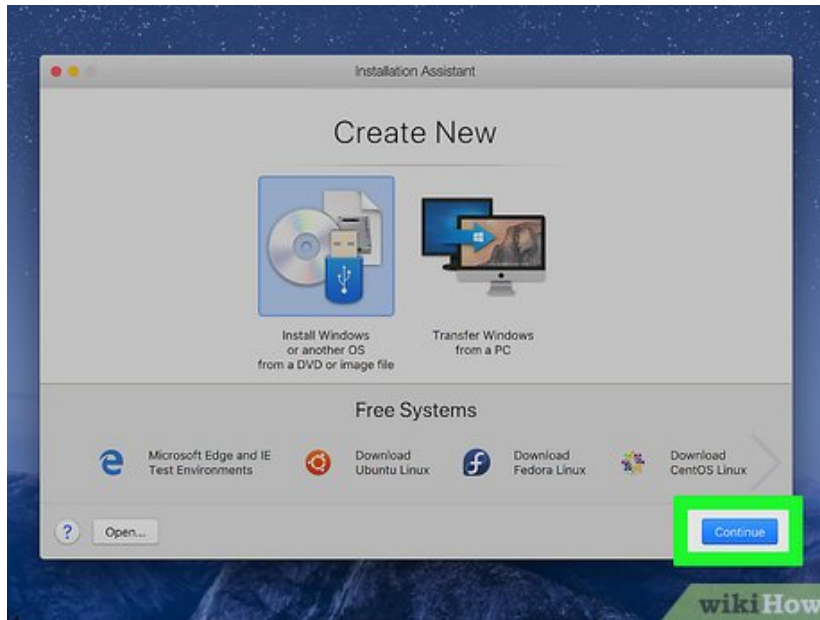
Installation Assistant

Create New

Install Windows or another OS from a DVD or image file

Transfer Windows from a PC

Free Systems

Microsoft Edge and IE Test Environments

Download Ubuntu Linux

Download Fedora Linux

Download CentOS Linux

?

Open...

Continue

wikiHow